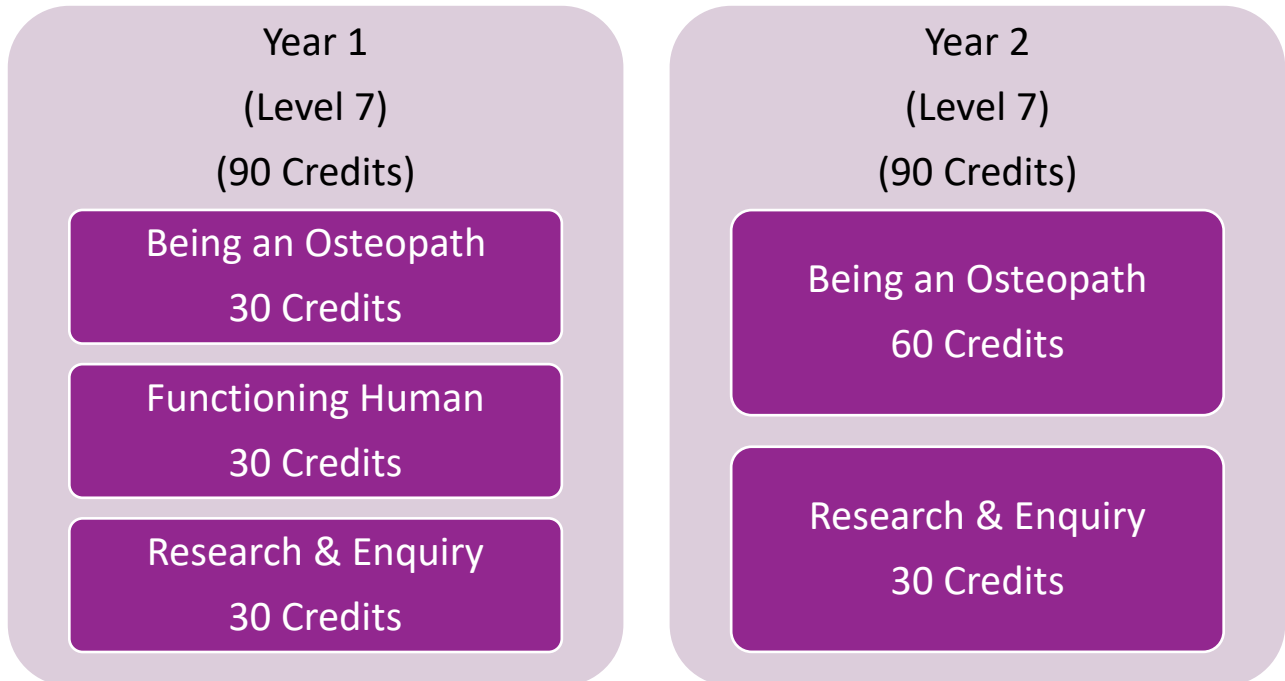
Year 1
(Level 7)
(90 Credits)

Being an Osteopath
30 Credits

Functioning Human
30 Credits

Research & Enquiry
30 Credits

Year 2
(Level 7)
(90 Credits)

Being an Osteopath
60 Credits

Research & Enquiry
30 Credits